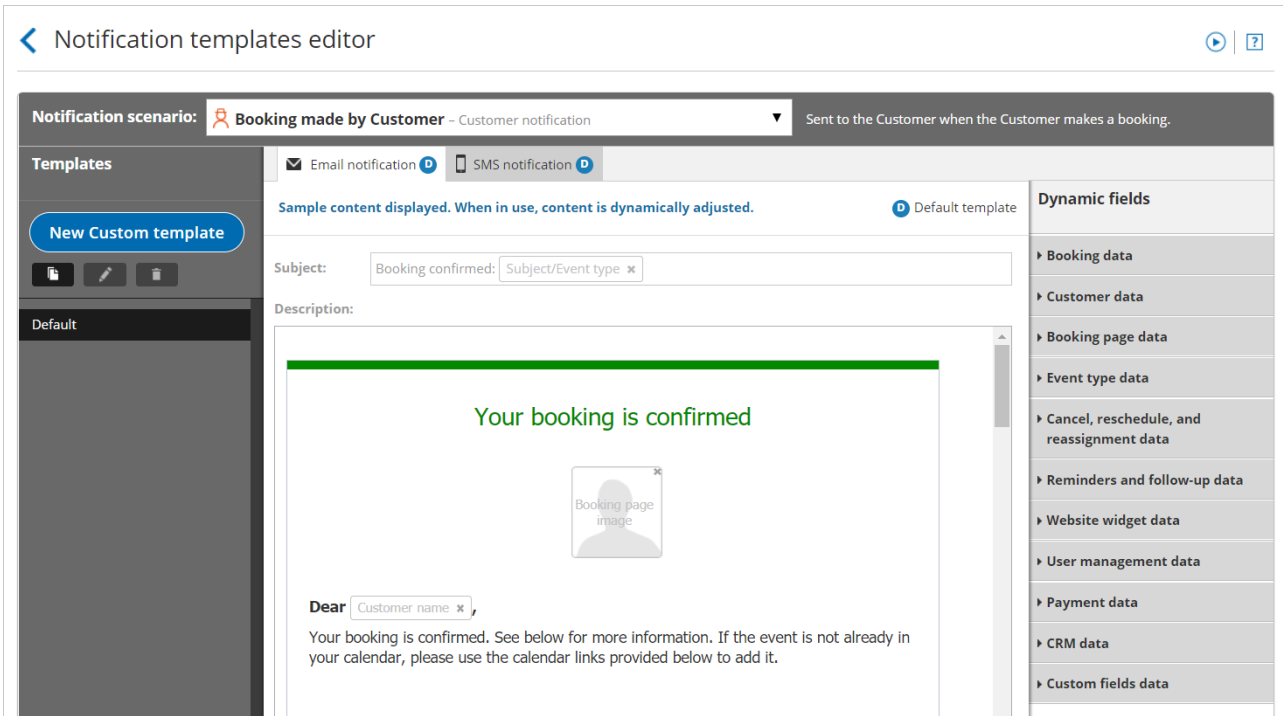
Notification templates editor

?

Notification scenario: Booking made by Customer – Customer notification ▼ Sent to the Customer when the Customer makes a booking.

Templates

New Custom template

Default

Email notification D SMS notification D

Sample content displayed. When in use, content is dynamically adjusted.

D Default template

Subject: Booking confirmed: Subject/Event type ×

Description:

Your booking is confirmed

Booking page image

Dear Customer name ×,

Your booking is confirmed. See below for more information. If the event is not already in your calendar, please use the calendar links provided below to add it.

Dynamic fields

Booking data

Customer data

Booking page data

Event type data

Cancel, reschedule, and reassignment data

Reminders and follow-up data

Website widget data

User management data

Payment data

CRM data

Custom fields data